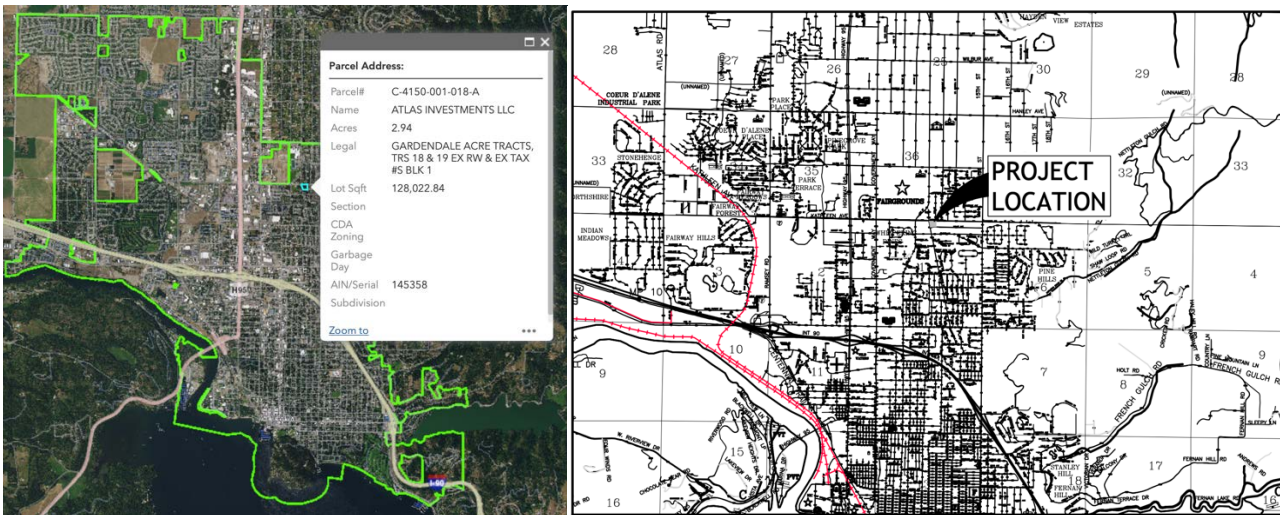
Parcel Address:

| | |
|---|---|
| Parcel# | C-4150-001-018-A |
| Name | ATLAS INVESTMENTS LLC |
| Acres | 2.94 |
| Legal | GARDENDALE ACRE TRACTS, TRS 18 & 19 EX RW & EX TAX #S BLK 1 |
| Lot Sqft | 128,022.84 |
| Section | |
| CDA Zoning | |
| Garbage Day | |
| AIN/Serial | 145358 |
| Subdivision | |

Zoom to

...

H95

I-90

28 27 26 25 30 29 28
HAYDEN VIEW ESTATES
ATLAS RD
COEUR D'ALENE INDUSTRIAL PARK
(UNNAMED)
PARK PLACE
D'ALENE PLACE
33 STONEHENGE
35 PARK TERRACE
36
PROJECT LOCATION
32 33
FAIRGROUNDS
FAIRWAY FOREST
NORTHSHIRE
INDIAN MEADOWS
FAIRWAY HILLS
PINE HILLS
3 2 1 6 5 4
10
10 11 7 8 9
INT RD
HOLT RD
FRENCH GULCH RD
9
15 14
17
16
STANLEY HILL
FERNAN HILL RD
FERNAN LAKE RD
FERNAN TERRACE DR
18